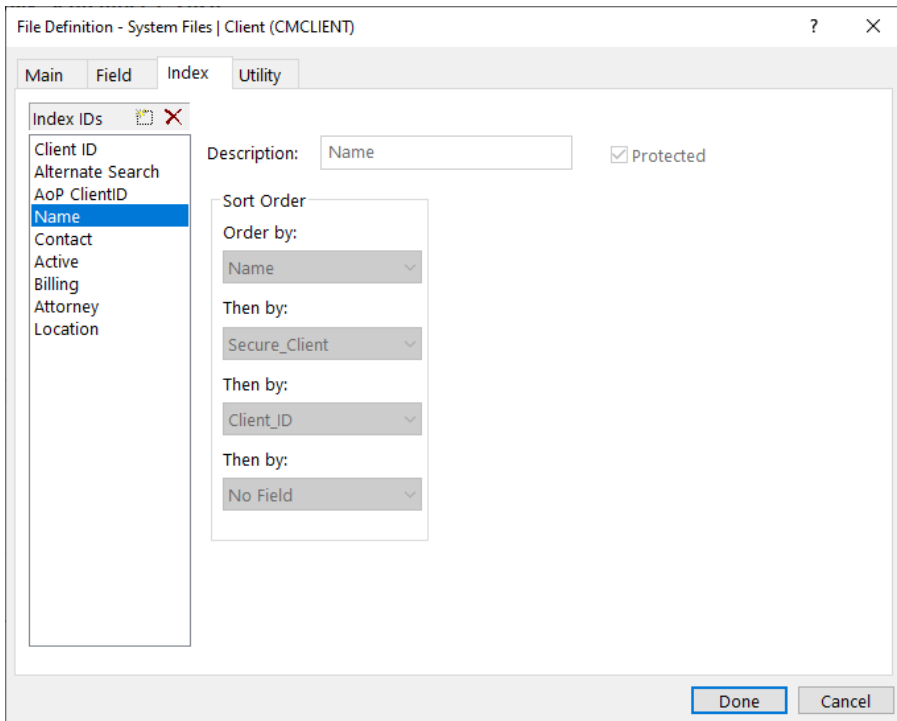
File Definition - System Files | Client (CMCLIENT)

?

×

Main

Field

Index

Utility

Index IDs

Client ID
Alternate Search
AoP ClientID
Name
Contact
Active
Billing
Attorney
Location

Description:

Name

Protected

Sort Order

Order by:

Name

Then by:

Secure_Client

Then by:

Client_ID

Then by:

No Field

Done

Cancel